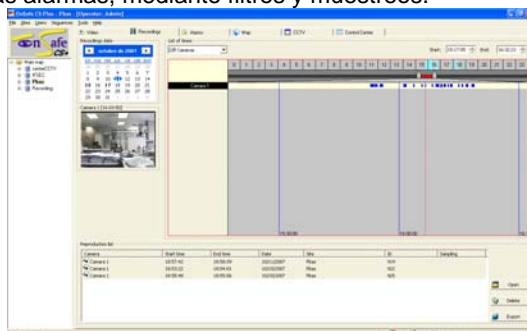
de alarmas, mediante filtros y muestreos.

OnSafe CS Plus - Plaza - [Operator: Admin]

File View Users Sequences Tools Help

Video | Recordings | Alarms | Map | CCTV | Control Center

Recordings date

octubre de 2007

List of times

All Cameras

Start: 23:17:00 End: 04:00:23

Camera 1

Camera 1 [ 14:10:50]

Main map

Reproduction list

| Camera | Start time | End time | Date | Site | ID | Sampling |
|---|---|---|---|---|---|---|
| Camera 1 | 16:57:42 | 16:59:29 | 10/11/2007 | Plaza | 919 | |
| Camera 1 | 16:53:22 | 16:54:43 | 10/10/2007 | Plaza | 922 | |
| Camera 1 | 16:58:46 | 16:59:26 | 10/10/2007 | Plaza | 925 | |

Open

Delete

Export